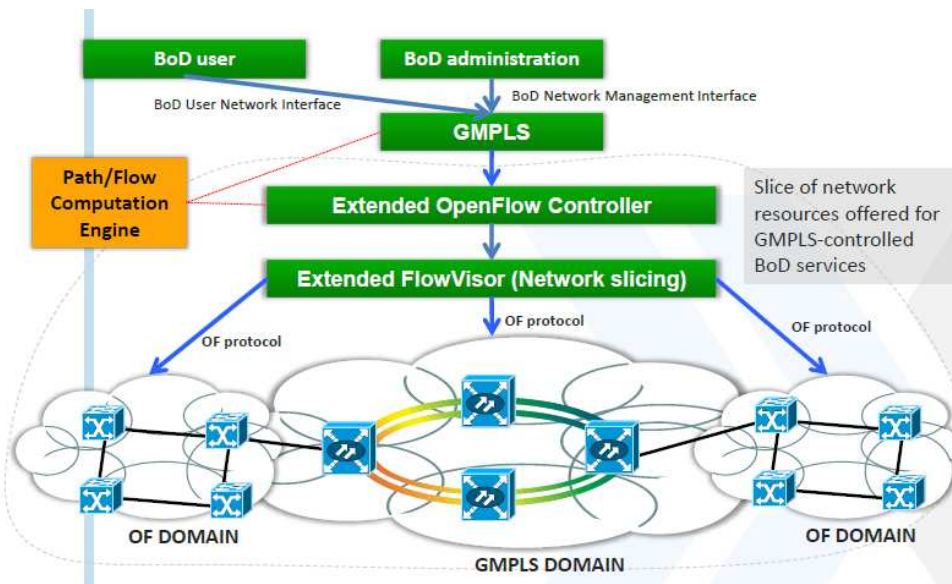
BoD user

BoD administration

BoD User Network Interface

BoD Network Management Interface

GMPLS

Path/Flow Computation Engine

Extended OpenFlow Controller

Slice of network resources offered for GMPLS-controlled BoD services

Extended FlowVisor (Network slicing)

OF protocol

OF protocol

OF protocol

OF DOMAIN

GMPLS DOMAIN

OF DOMAIN